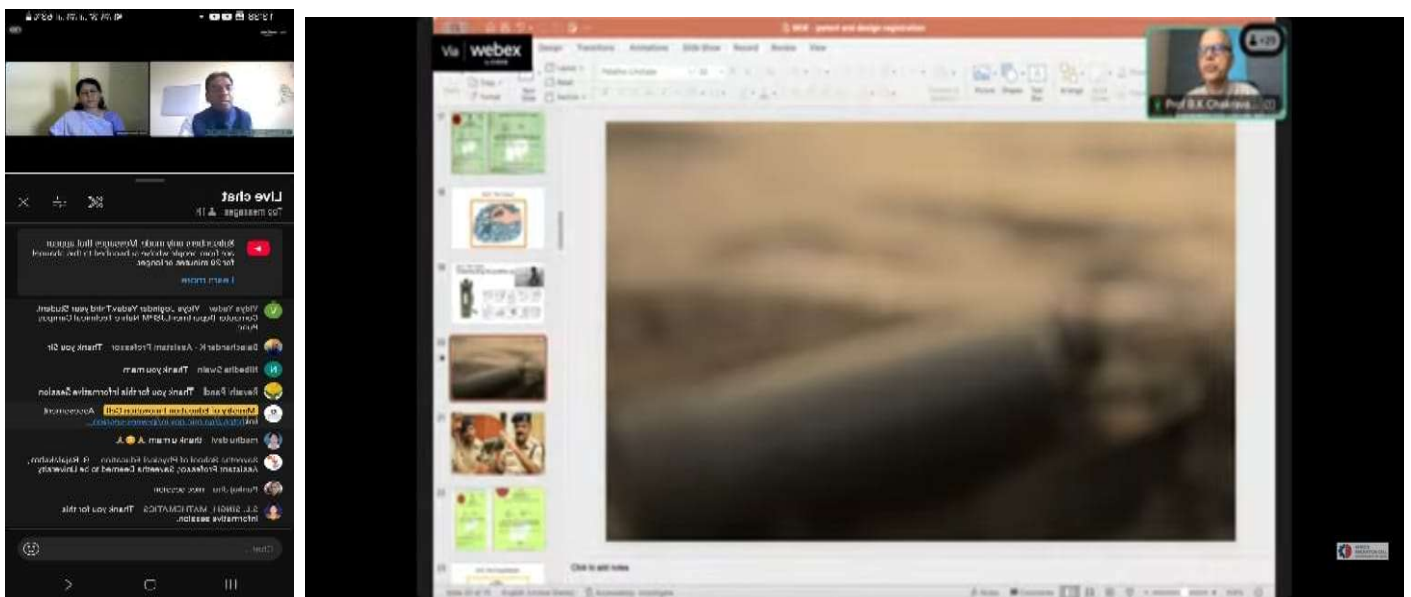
Live chat

Top messages

Subscribers-only mode. Messages that appear are from people who've subscribed to this channel for 20 minutes or longer.

Learn more

Vidya Yadav Vidya Joginder Yadav Third year Student, Computer Department, NBN Sinhgad Technical Campus Pune

Balachander K - Assistant Professor Thank you Sir

Nibedita Swain Thank you mam

Revath Pandi Thank you for this informative Session

Ministry of Education Innovation Cell Assessment link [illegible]

madhu devi thank u mam

Saveetha School of Physical Education ... R. Rajalakshmi, Assistant Professor, Saveetha Deemed to be University

Pankaj Jha nice session

S.L. SINGH, MATHEMATICS Thank you for this informative session.

Chat...

webex

Design Transitions Animations Slide Show Record Review View

Prof B.K.Chakrava...

Click to add notes